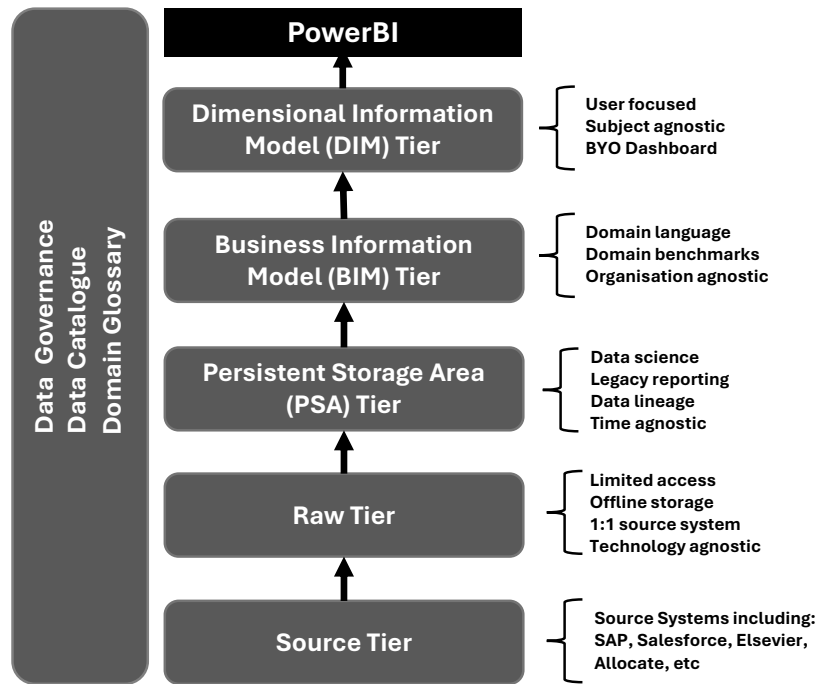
Data Governance
Data Catalogue
Domain Glossary

PowerBI

Dimensional Information Model (DIM) Tier

User focused
Subject agnostic
BYO Dashboard

Business Information Model (BIM) Tier

Domain language
Domain benchmarks
Organisation agnostic

Persistent Storage Area (PSA) Tier

Data science
Legacy reporting
Data lineage
Time agnostic

Raw Tier

Limited access
Offline storage
1:1 source system
Technology agnostic

Source Tier

Source Systems including:
SAP, Salesforce, Elsevier,
Allocate, etc